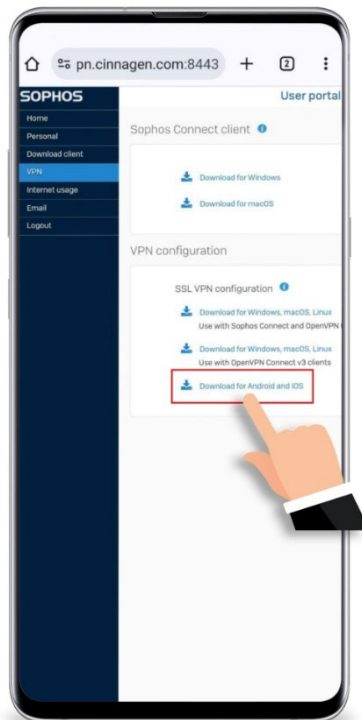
pn.cinnagen.com:8443

2

SOPHOS

User portal

Home
Personal
Download client
VPN
Internet usage
Email
Logout

Sophos Connect client

Download for Windows

Download for macOS

VPN configuration

SSL VPN configuration

Download for Windows, macOS, Linux
Use with Sophos Connect and OpenVPN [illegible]

Download for Windows, macOS, Linux
Use with OpenVPN Connect v3 clients

Download for Android and iOS